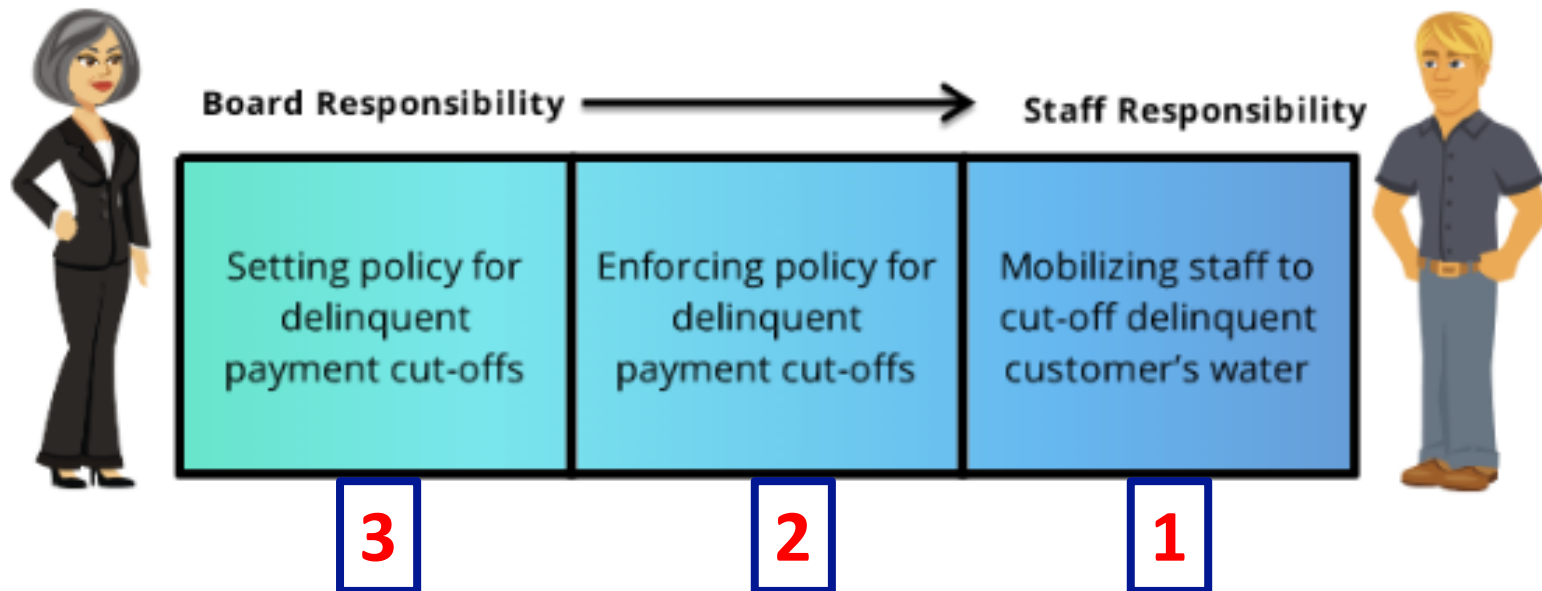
Board Responsibility

Staff Responsibility

| Setting policy for delinquent payment cut-offs | Enforcing policy for delinquent payment cut-offs | Mobilizing staff to cut-off delinquent customer's water |
|---|---|---|
| 3 | 2 | 1 |